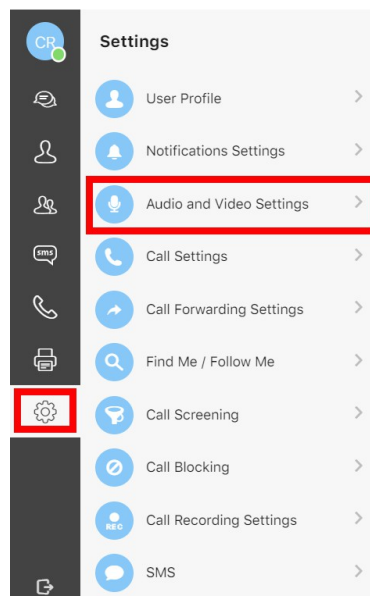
CR

sms

Settings

User Profile

Notifications Settings

Audio and Video Settings

Call Settings

Call Forwarding Settings

Find Me / Follow Me

Call Screening

Call Blocking

REC

Call Recording Settings

SMS